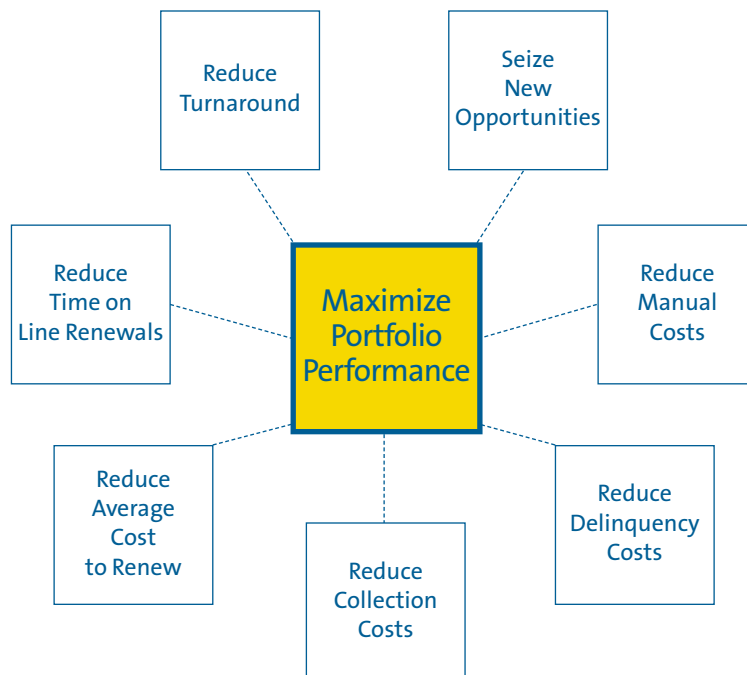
Reduce Turnaround

Seize New Opportunities

Reduce Time on Line Renewals

Maximize Portfolio Performance

Reduce Manual Costs

Reduce Average Cost to Renew

Reduce Delinquency Costs

Reduce Collection Costs